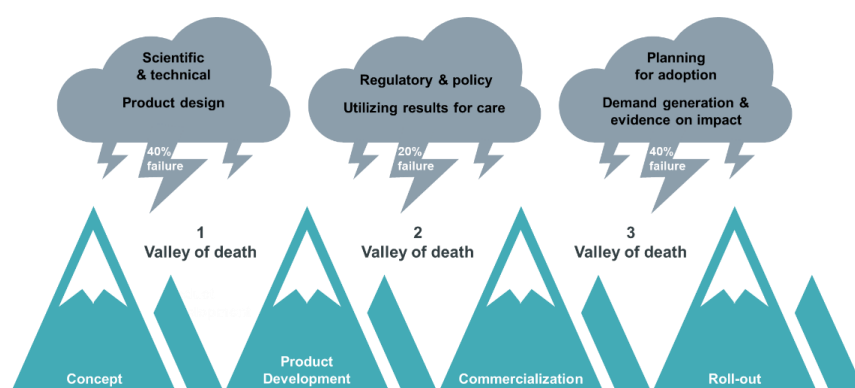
Scientific & technical

Product design

40% failure

Regulatory & policy

Utilizing results for care

20% failure

Planning for adoption

Demand generation & evidence on impact

40% failure

1
Valley of death

2
Valley of death

3
Valley of death

Concept

Product Development

Commercialization

Roll-out